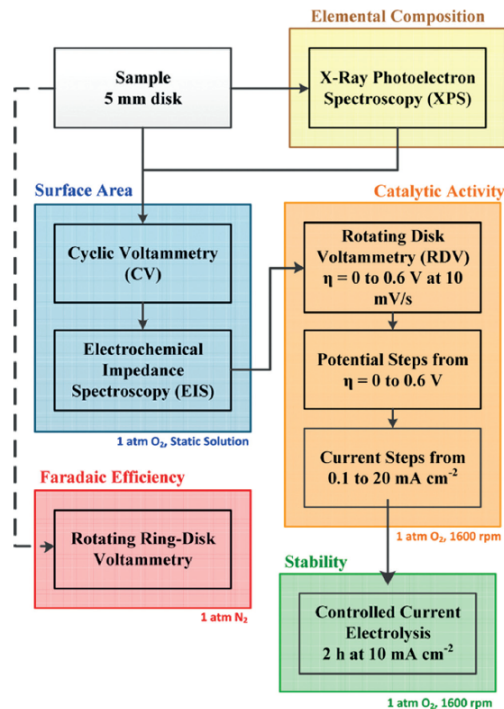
Elemental Composition

Sample
5 mm disk

X-Ray Photoelectron Spectroscopy (XPS)

Surface Area

Catalytic Activity

Cyclic Voltammetry (CV)

Electrochemical Impedance Spectroscopy (EIS)

1 atm $O_2$, Static Solution

Rotating Disk Voltammetry (RDV) $\eta$ = 0 to 0.6 V at 10 mV/s

Potential Steps from $\eta$ = 0 to 0.6 V

Current Steps from 0.1 to 20 mA $cm^{-2}$

1 atm $O_2$, 1600 rpm

Faradaic Efficiency

Rotating Ring-Disk Voltammetry

1 atm $N_2$

Stability

Controlled Current Electrolysis
2 h at 10 mA $cm^{-2}$

1 atm $O_2$, 1600 rpm